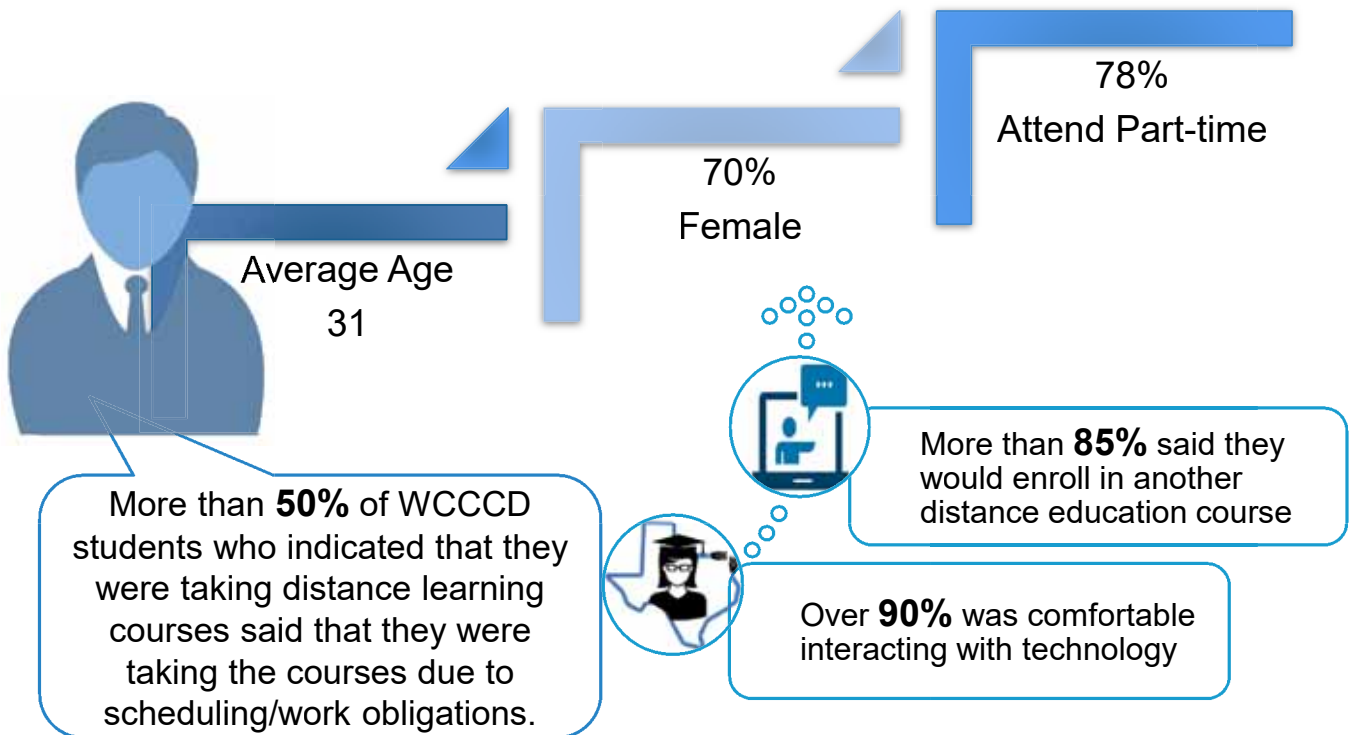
78%
Attend Part-time

70%
Female

Average Age
31

More than **85%** said they would enroll in another distance education course

More than **50%** of WCCCD students who indicated that they were taking distance learning courses said that they were taking the courses due to scheduling/work obligations.

Over **90%** was comfortable interacting with technology